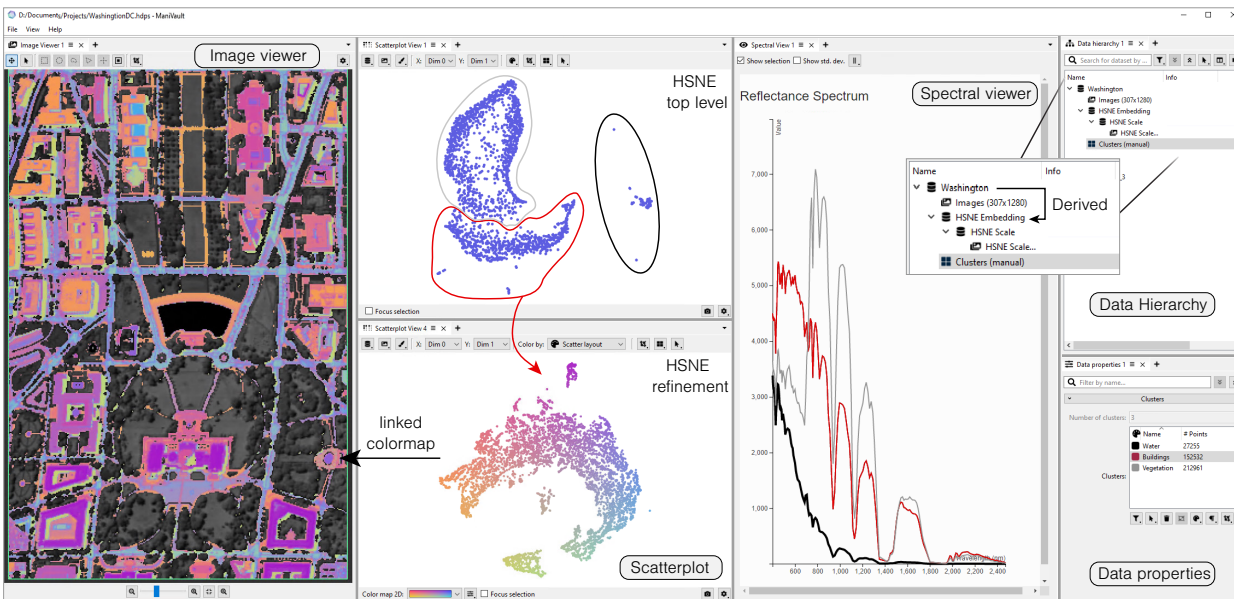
D:/Documents/Projects/WashingtonDC.hdps - ManiVault

File View Help

Image Viewer 1

Image viewer

linked colormap

Scatterplot View 1

X: Dim 0 Y: Dim 1

HSNE top level

Focus selection

Scatterplot View 4

X: Dim 0 Y: Dim 1 Color by: Scatter layout

HSNE refinement

Scatterplot

Color map 2D: Focus selection

Spectral View 1

Show selection Show std. dev.

Reflectance Spectrum

Spectral viewer

Value

7,000
6,000
5,000
4,000
3,000
2,000
1,000

600 800 1,000 1,200 1,400 1,600 1,800 2,000 2,200 2,400

Wavelength (nm)

Data hierarchy 1

Search for dataset by ...

Name Info

Washington
Images (307x1280)
HSNE Embedding
HSNE Scale
HSNE Scale...
Clusters (manual)

| Name | Info |
|---|---|
| Washington | |
| Images (307x1280) | |
| HSNE Embedding | |
| HSNE Scale | |
| HSNE Scale... | |
| Clusters (manual) | |

Derived

Data Hierarchy

Data properties 1

Filter by name...

Clusters

Number of clusters: 3

Clusters:

| Name | # Points |
|---|---|
| Water | 27255 |
| Buildings | 152532 |
| Vegetation | 212961 |

Data properties